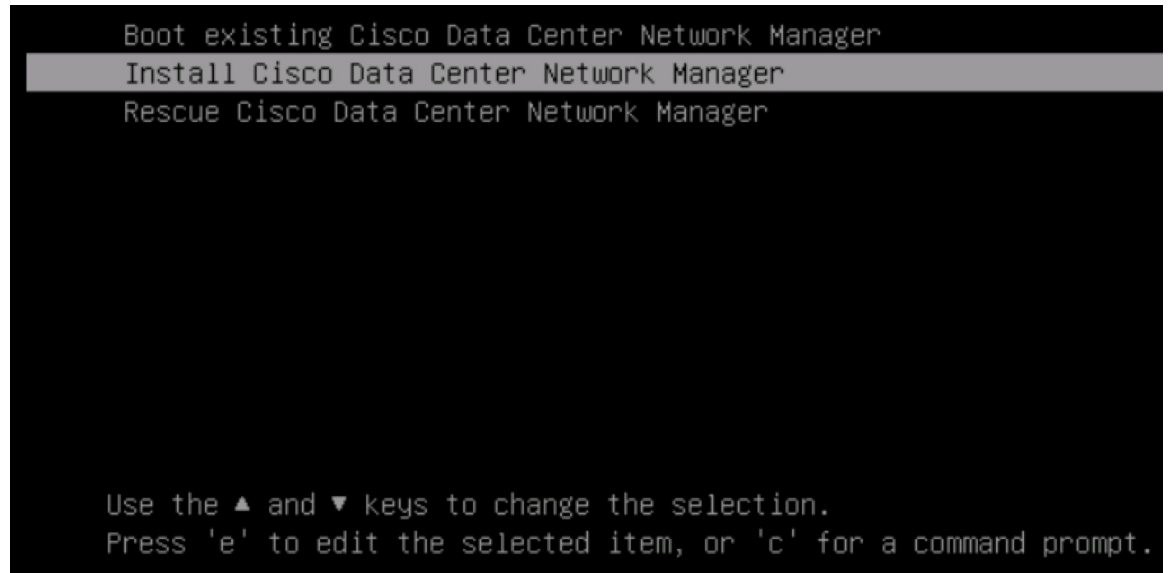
Boot existing Cisco Data Center Network Manager
Install Cisco Data Center Network Manager
Rescue Cisco Data Center Network Manager

Use the ▲ and ▼ keys to change the selection.
Press 'e' to edit the selected item, or 'c' for a command prompt.